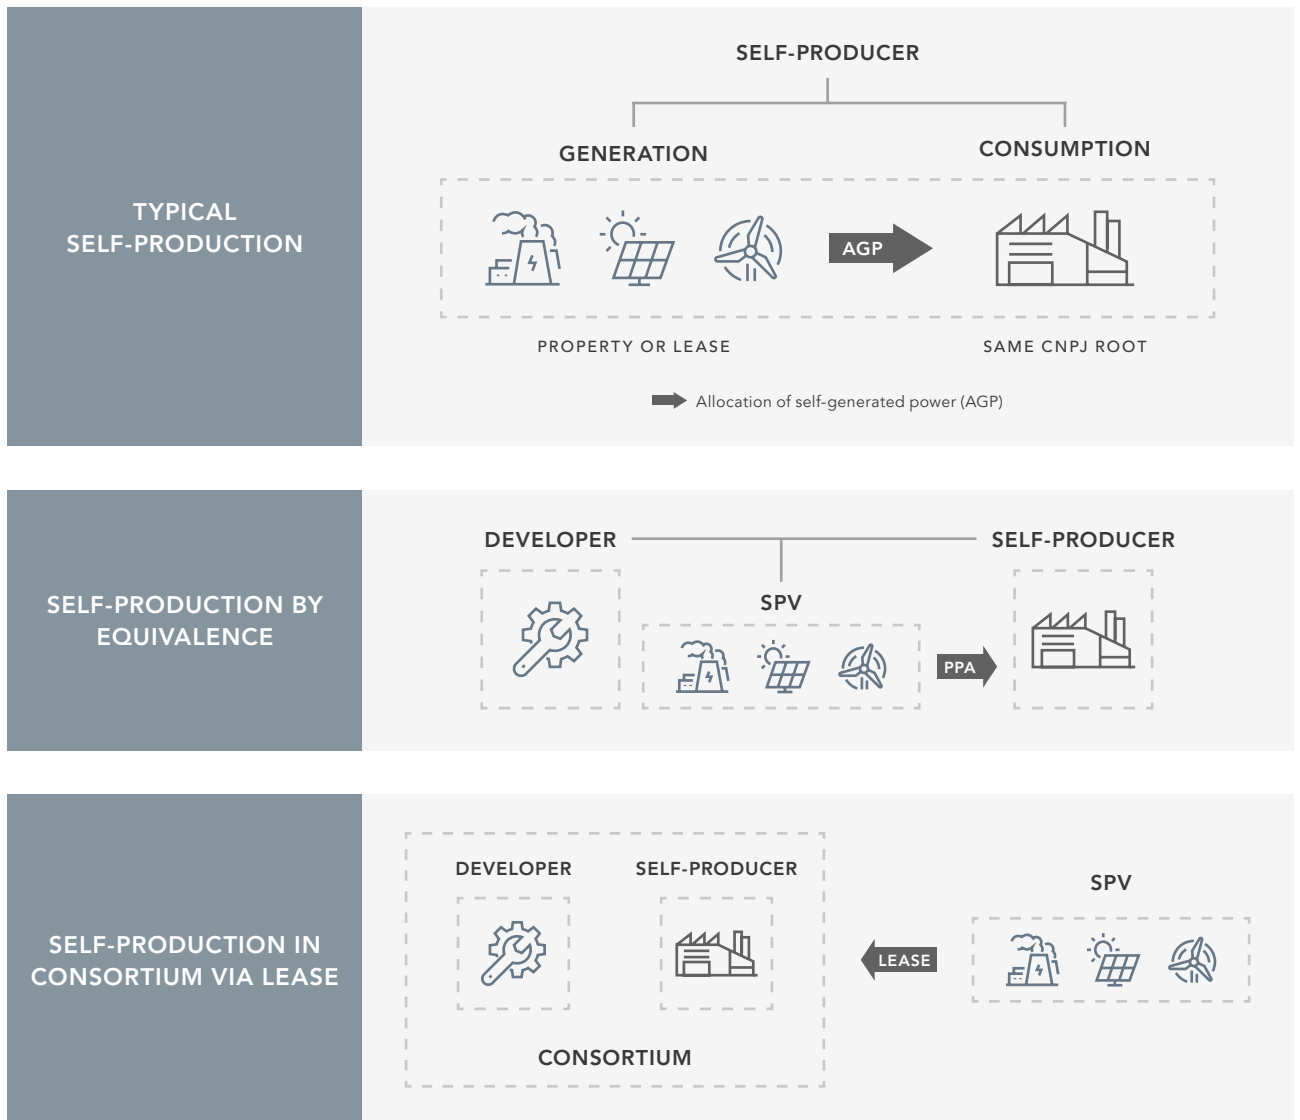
TYPICAL SELF-PRODUCTION

SELF-PRODUCER

GENERATION

CONSUMPTION

AGP

PROPERTY OR LEASE

SAME CNPJ ROOT

Allocation of self-generated power (AGP)

SELF-PRODUCTION BY EQUIVALENCE

DEVELOPER

SELF-PRODUCER

SPV

PPA

SELF-PRODUCTION IN CONSORTIUM VIA LEASE

DEVELOPER

SELF-PRODUCER

SPV

LEASE

CONSORTIUM